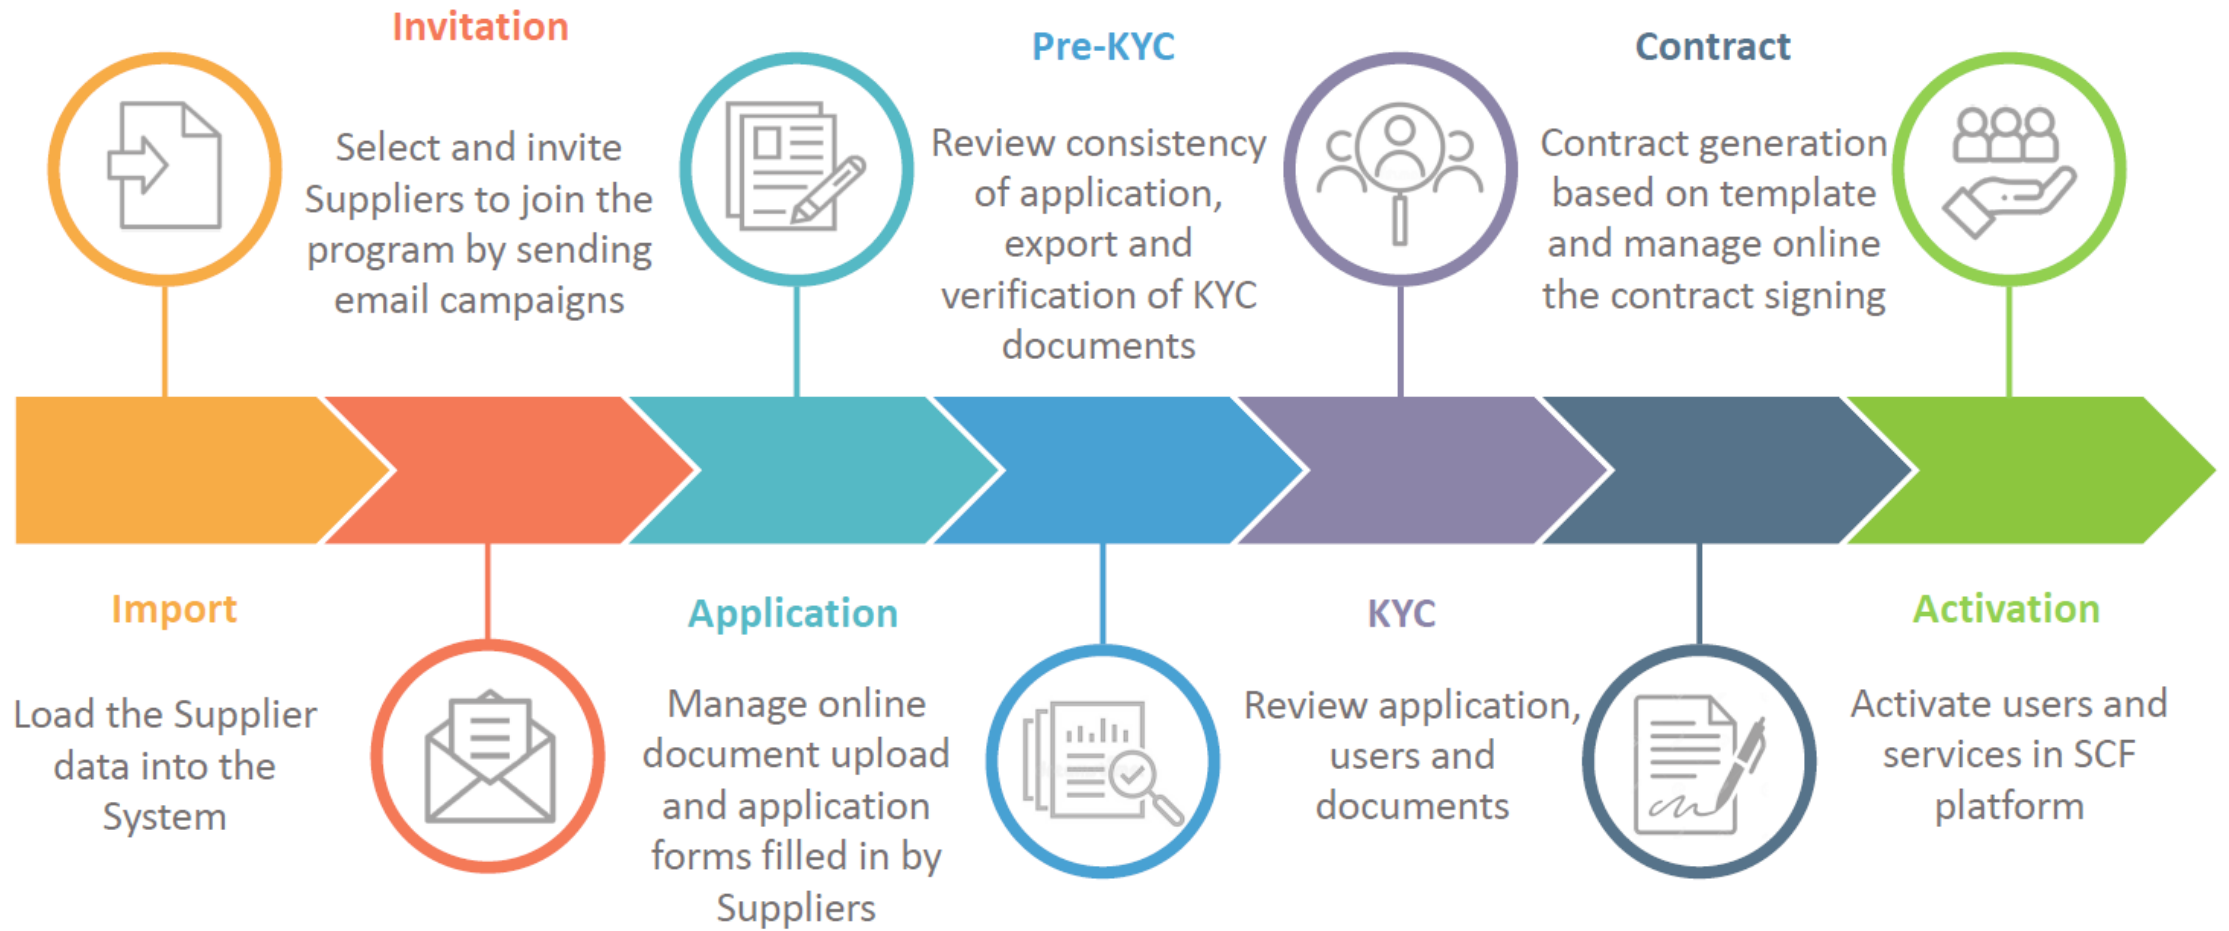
Import

Load the Supplier data into the System

Invitation

Select and invite Suppliers to join the program by sending email campaigns

Application

Manage online document upload and application forms filled in by Suppliers

Pre-KYC

Review consistency of application, export and verification of KYC documents

KYC

Review application, users and documents

Contract

Contract generation based on template and manage online the contract signing

Activation

Activate users and services in SCF platform